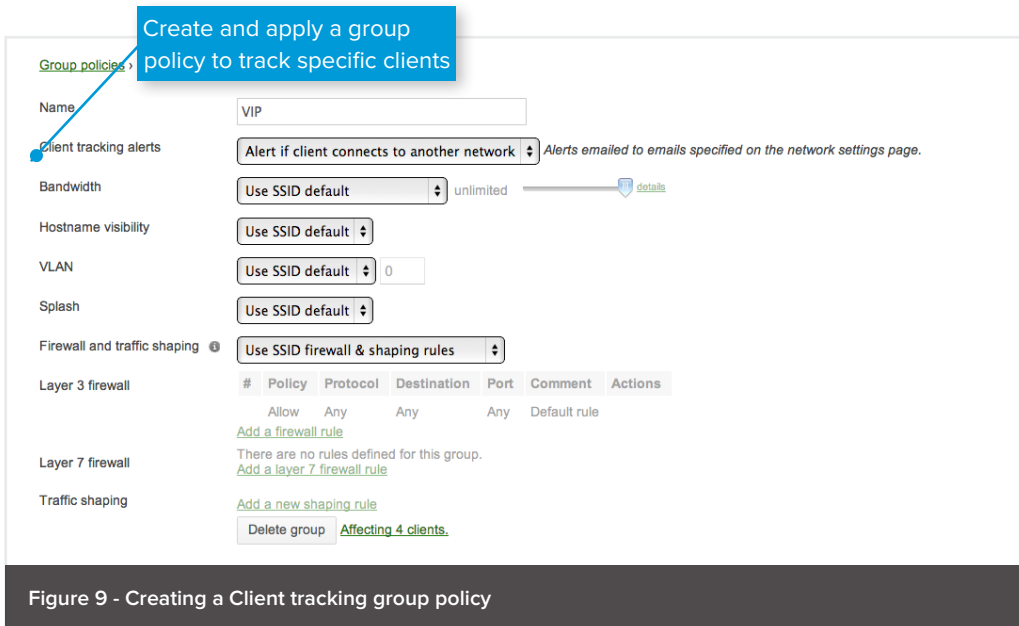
Create and apply a group policy to track specific clients

Group policies ›

Name
VIP

Client tracking alerts
Alert if client connects to another network
Alerts emailed to emails specified on the network settings page.

Bandwidth
Use SSID default
unlimited
details

Hostname visibility
Use SSID default

VLAN
Use SSID default
0

Splash
Use SSID default

Firewall and traffic shaping
Use SSID firewall & shaping rules

Layer 3 firewall

| # | Policy | Protocol | Destination | Port | Comment | Actions |
|---|---|---|---|---|---|---|
| | Allow | Any | Any | Any | Default rule | |

Add a firewall rule

Layer 7 firewall
There are no rules defined for this group.
Add a layer 7 firewall rule

Traffic shaping
Add a new shaping rule

Delete group
Affecting 4 clients.

Figure 9 - Creating a Client tracking group policy